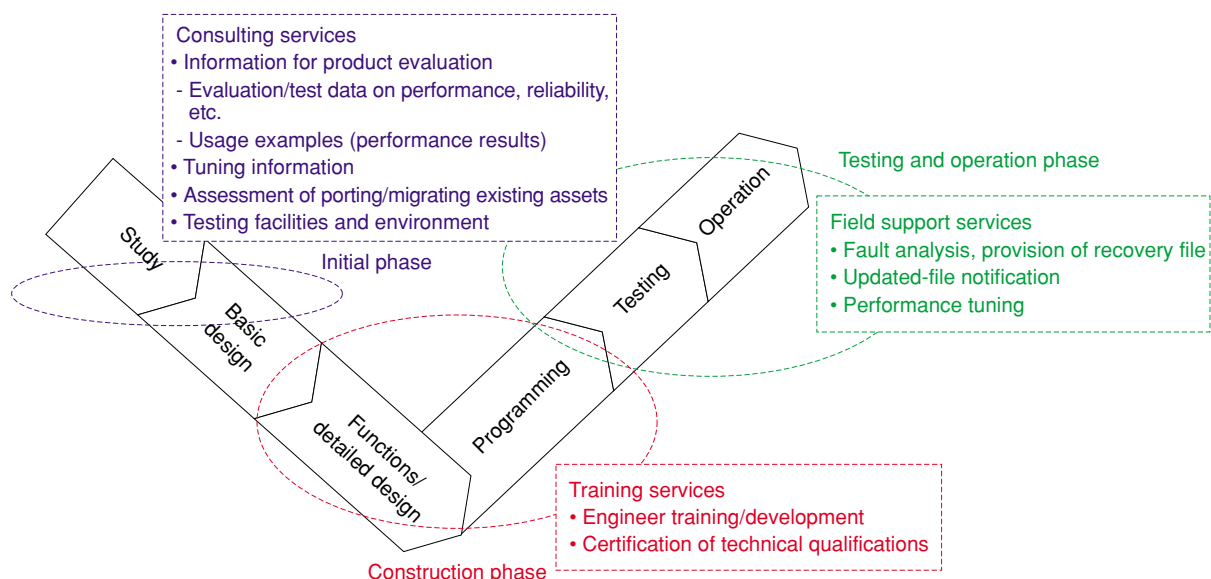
Consulting services
• Information for product evaluation
- Evaluation/test data on performance, reliability, etc.
- Usage examples (performance results)
• Tuning information
• Assessment of porting/migrating existing assets
• Testing facilities and environment

Initial phase

Study

Basic design

Functions/ detailed design

Programming

Testing

Operation

Testing and operation phase

Field support services
• Fault analysis, provision of recovery file
• Updated-file notification
• Performance tuning

Training services
• Engineer training/development
• Certification of technical qualifications

Construction phase